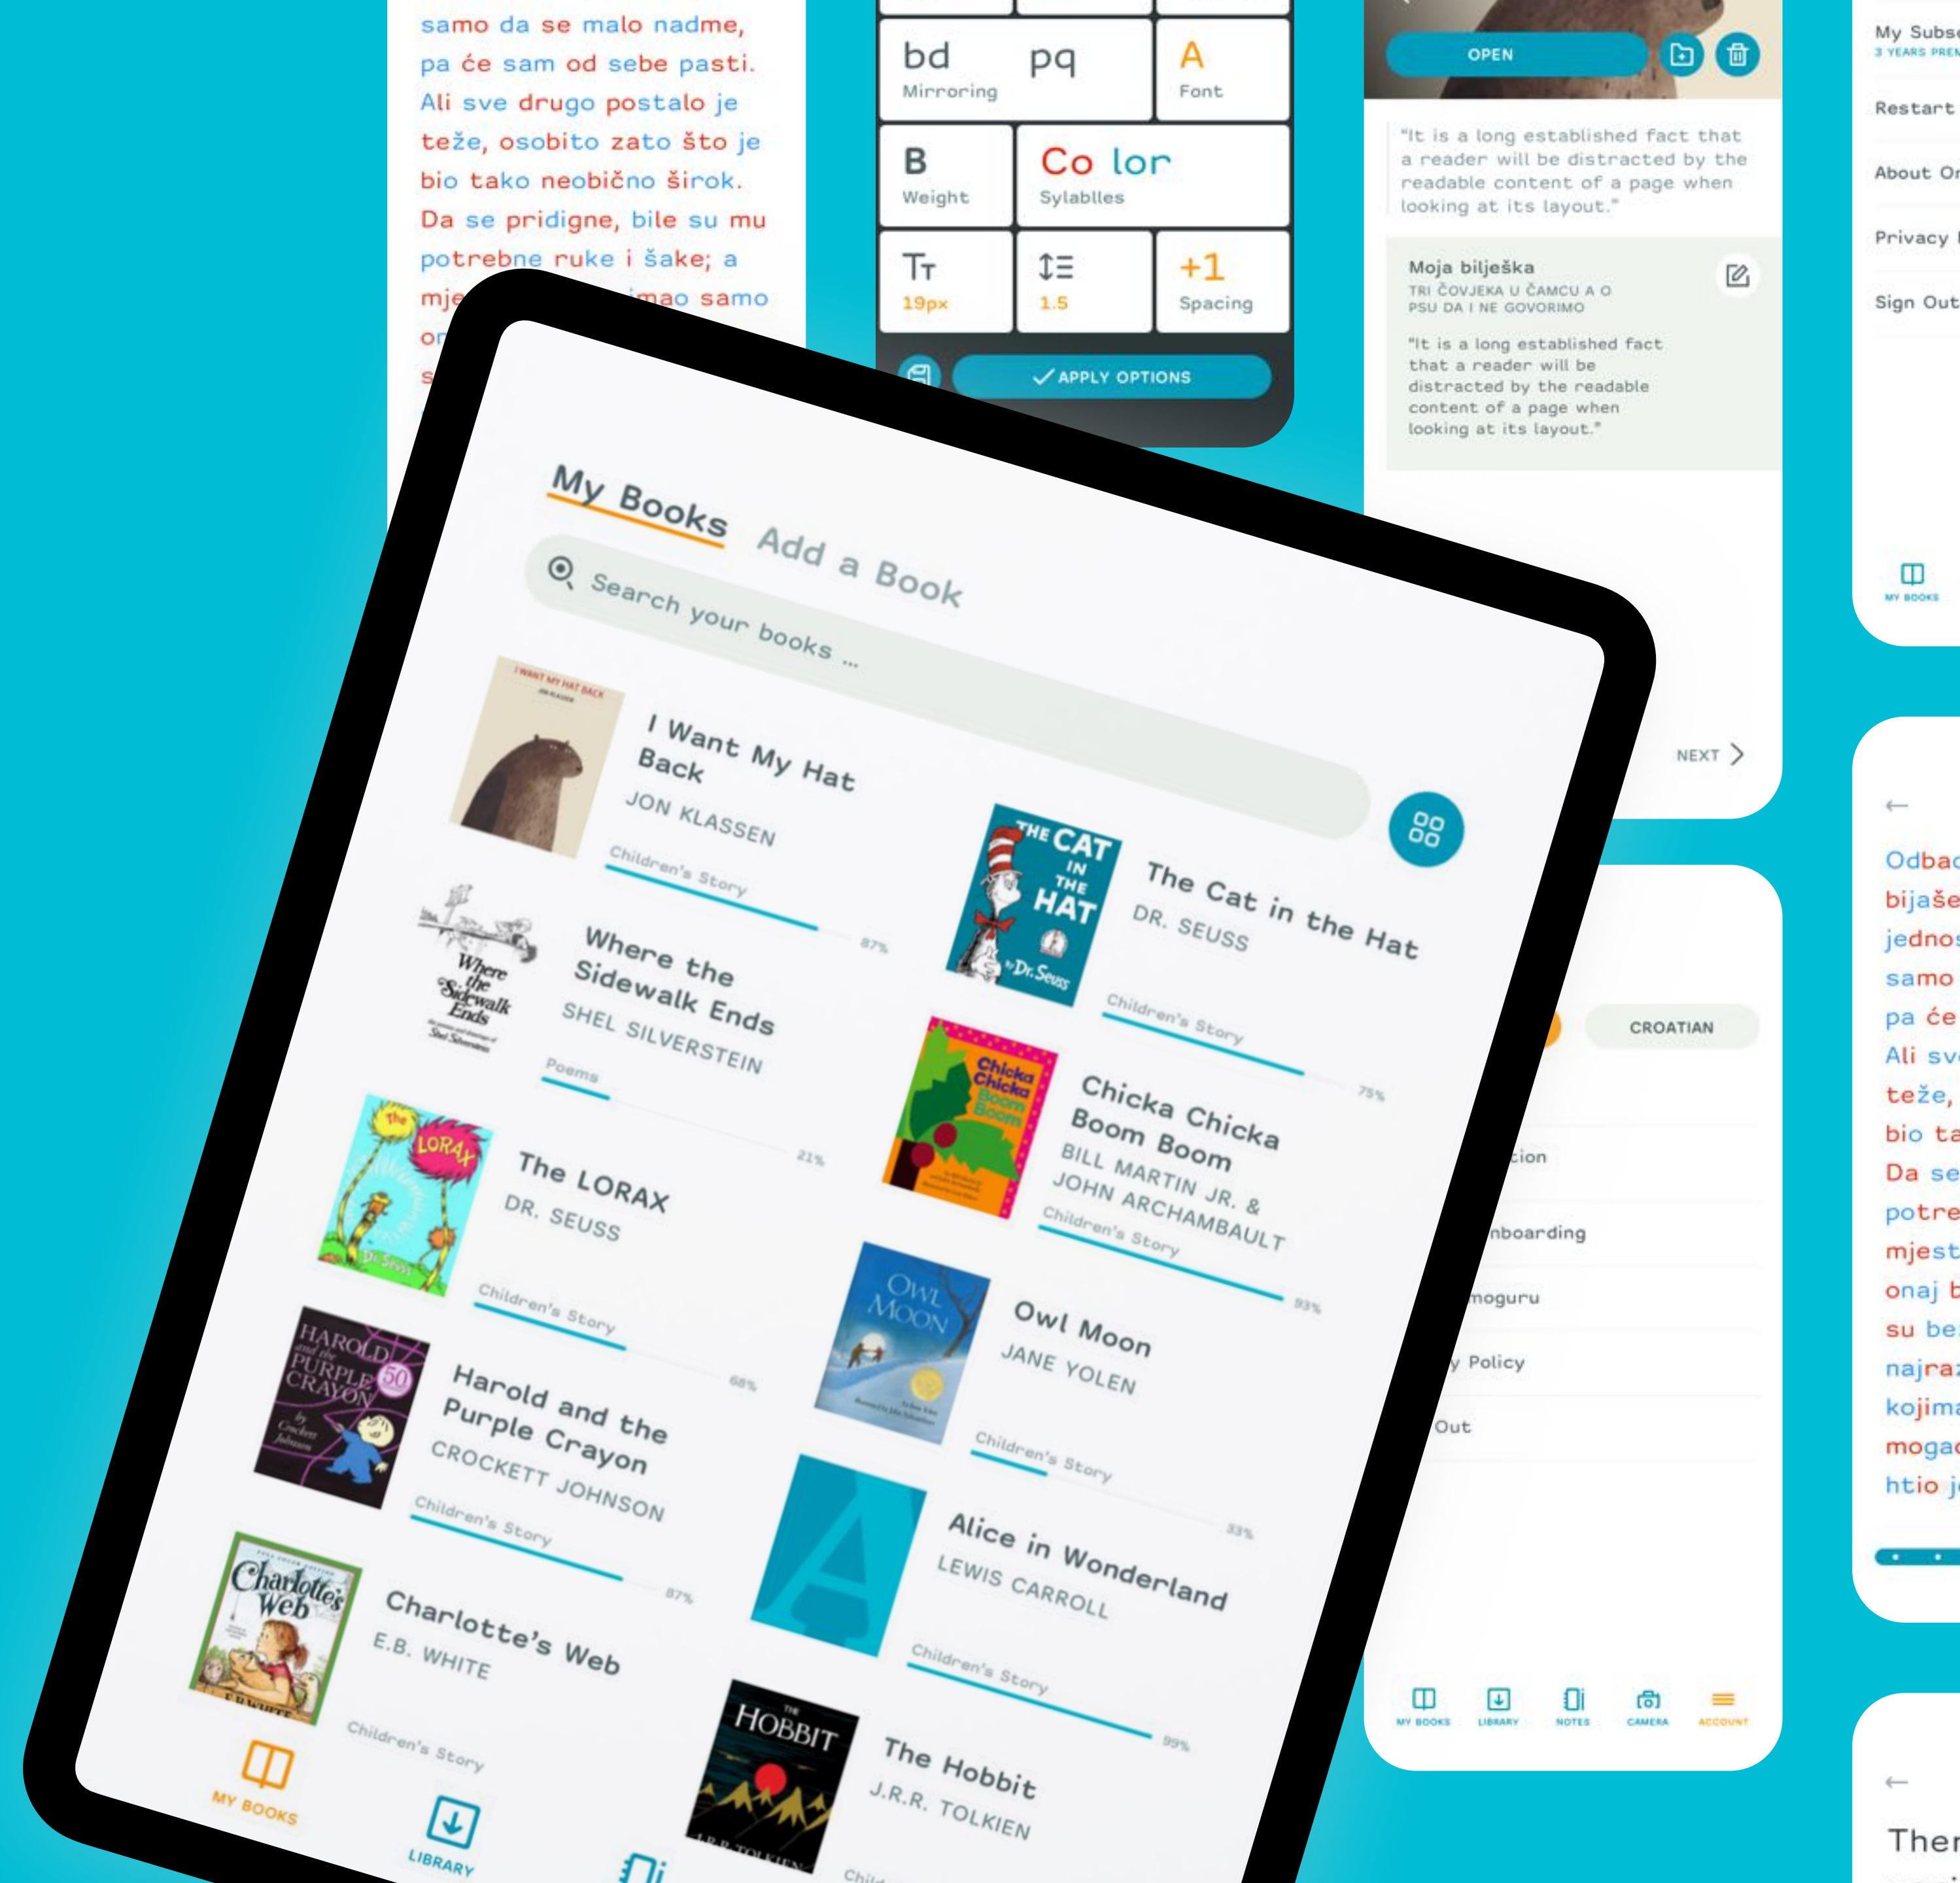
samo da se malo nadme, pa će sam od sebe pasti. Ali sve drugo postalo je teže, osobito zato što je bio tako neobično širok. Da se pridigne, bile su mu potrebne ruke i šake; a mje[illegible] imao samo

bd pq
Mirroring

A
Font

B
Weight

Co lor
Sylablles

Tт
19px

1.5

+1
Spacing

APPLY OPTIONS

OPEN

"It is a long established fact that a reader will be distracted by the readable content of a page when looking at its layout."

Moja bilješka
TRI ČOVJEKA U ČAMCU A O PSU DA I NE GOVORIMO

"It is a long established fact that a reader will be distracted by the readable content of a page when looking at its layout."

NEXT

My Subs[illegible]
3 YEARS PREM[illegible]
Restart
About O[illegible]
Privacy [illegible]
Sign Out
MY BOOKS

My Books
Add a Book
Search your books ...

I Want My Hat Back
JON KLASSEN
Children's Story
87%

The Cat in the Hat
DR. SEUSS
Children's Story
75%

Where the Sidewalk Ends
SHEL SILVERSTEIN
Poems
21%

Chicka Chicka Boom Boom
BILL MARTIN JR. & JOHN ARCHAMBAULT
Children's Story
93%

The LORAX
DR. SEUSS
Children's Story
68%

Owl Moon
JANE YOLEN
Children's Story
33%

Harold and the Purple Crayon
CROCKETT JOHNSON
Children's Story
87%

Alice in Wonderland
LEWIS CARROLL
Children's Story
99%

Charlotte's Web
E.B. WHITE
Children's Story

The Hobbit
J.R.R. TOLKIEN

MY BOOKS
LIBRARY

CROATIAN
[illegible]tion
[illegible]nboarding
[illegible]moguru
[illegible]y Policy
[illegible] Out

MY BOOKS
LIBRARY
NOTES
CAMERA
ACCOUNT

Odba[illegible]
bijaše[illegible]
jedno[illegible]
samo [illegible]
pa će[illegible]
Ali sv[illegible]
teže, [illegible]
bio ta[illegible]
Da se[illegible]
potre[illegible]
mjest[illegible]
onaj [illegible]
su be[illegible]
najra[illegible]
kojim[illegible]
moga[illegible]
htio j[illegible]

Ther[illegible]